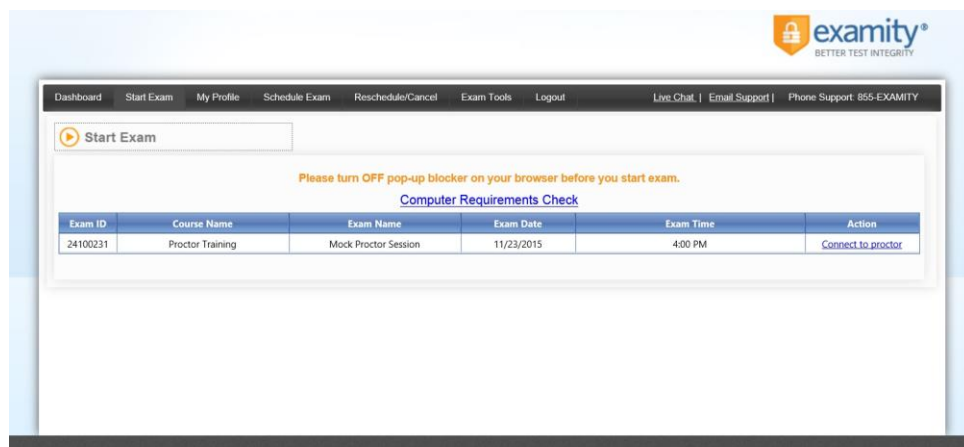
examity®
BETTER TEST INTEGRITY

Dashboard Start Exam My Profile Schedule Exam Reschedule/Cancel Exam Tools Logout Live Chat | Email Support | Phone Support: 855-EXAMITY

Start Exam

Please turn OFF pop-up blocker on your browser before you start exam.

Computer Requirements Check

| Exam ID | Course Name | Exam Name | Exam Date | Exam Time | Action |
|---|---|---|---|---|---|
| 24100231 | Proctor Training | Mock Proctor Session | 11/23/2015 | 4:00 PM | Connect to proctor |